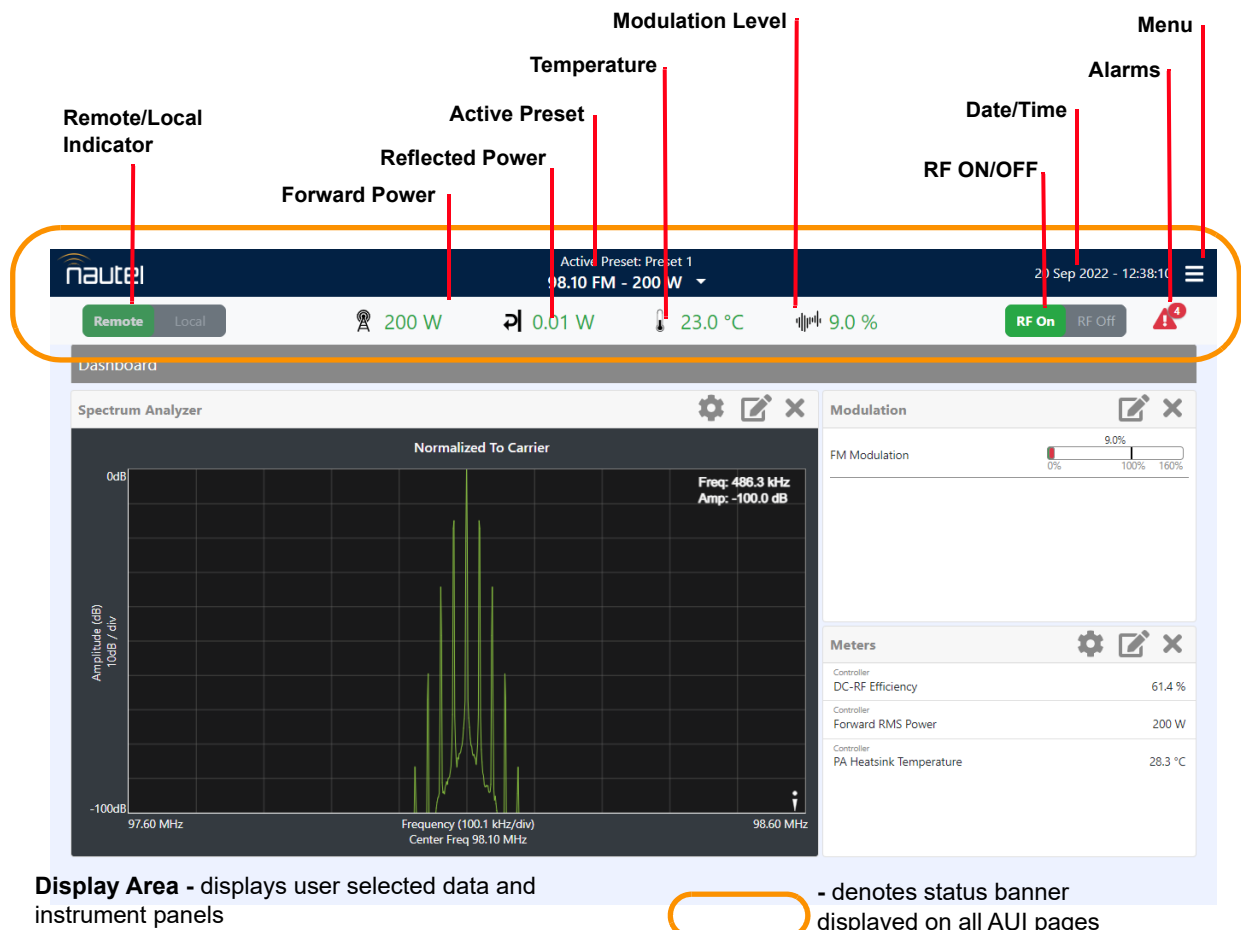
Modulation Level

Menu

Temperature

Alarms

Active Preset

Date/Time

Remote/Local Indicator

Reflected Power

RF ON/OFF

Forward Power

nautel

Active Preset: Preset 1
98.10 FM - 200 W

20 Sep 2022 - 12:38:10

Remote Local

200 W

0.01 W

23.0 °C

9.0 %

RF On RF Off

4

Dashboard

Spectrum Analyzer

Normalized To Carrier

0dB

Freq: 486.3 kHz
Amp: -100.0 dB

Amplitude (dB)
10dB / div

-100dB

97.60 MHz

Frequency (100.1 kHz/div)
Center Freq 98.10 MHz

98.60 MHz

Modulation

FM Modulation

9.0%

0% 100% 160%

Meters

Controller
DC-RF Efficiency 61.4 %

Controller
Forward RMS Power 200 W

Controller
PA Heatsink Temperature 28.3 °C

Display Area - displays user selected data and instrument panels

- denotes status banner displayed on all AUI pages